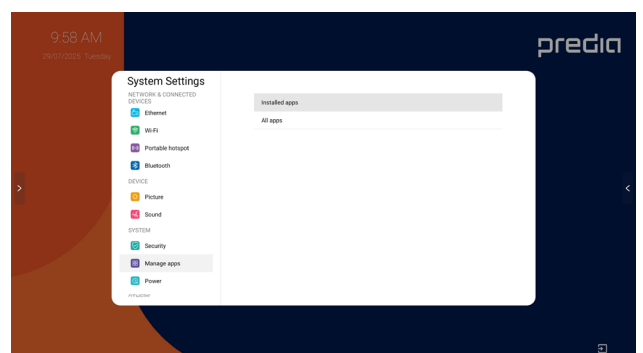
9:58 AM
29/07/2025 Tuesday

predia

System Settings

NETWORK & CONNECTED DEVICES

Ethernet

Wi-Fi

Portable hotspot

Bluetooth

DEVICE

Picture

Sound

SYSTEM

Security

Manage apps

Power

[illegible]

Installed apps

All apps